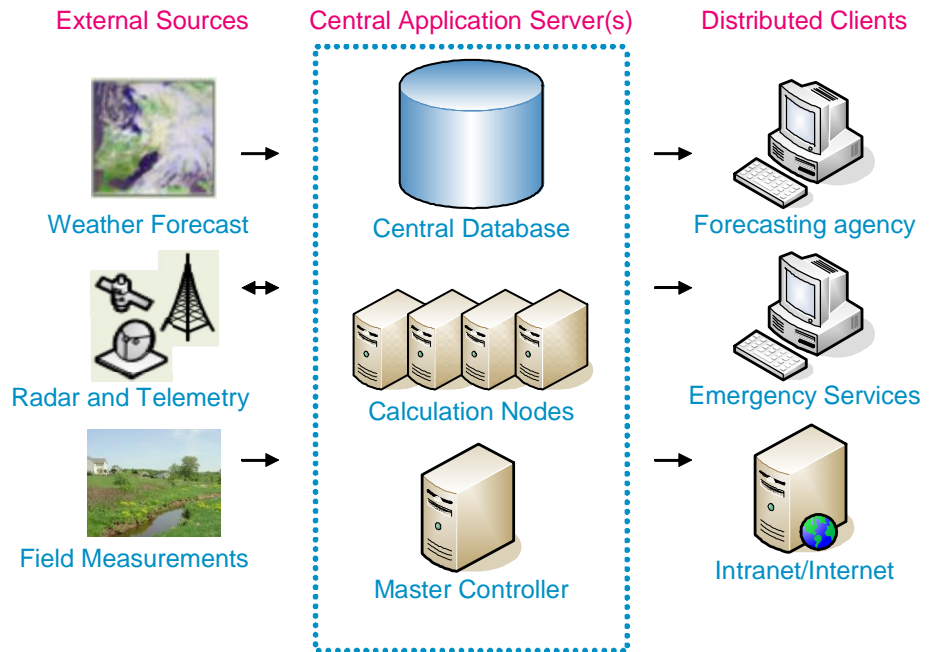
External Sources

Central Application Server(s)

Distributed Clients

Weather Forecast

Central Database

Forecasting agency

Radar and Telemetry

Calculation Nodes

Emergency Services

Field Measurements

Master Controller

Intranet/Internet